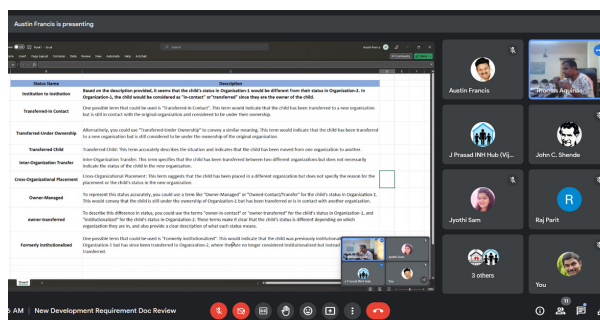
Austin Francis is presenting

| Status Name | Description |
|---|---|
| Institution to Institution | Based on the description provided, it seems that the child's status in Organization-1 would be different from their status in Organization-2. In Organization-1, the child would be considered as "in-contact" or "transferred" since they are the owner of the child. |
| Transferred-in Contact | One possible term that could be used is "Transferred-In Contact". This term would indicate that the child has been transferred to a new organization but is still in contact with the original organization and considered to be under their ownership. |
| Transferred-Under Ownership | Alternatively, you could use "Transferred-Under Ownership" to convey a similar meaning. This term would indicate that the child has been transferred to a new organization but is still considered to be under the ownership of the original organization. |
| Transferred Child | Transferred Child: This term accurately describes the situation and indicates that the child has been moved from one organization to another. |
| Inter-Organization Transfer | Inter-Organization Transfer: This term specifies that the child has been transferred between two different organizations but does not necessarily indicate the status of the child in the new organization. |
| Cross-Organizational Placement | Cross-Organizational Placement: This term suggests that the child has been placed in a different organization but does not specify the reason for the placement or the child's status in the new organization. |
| Owner-Managed | To represent this status accurately, you could use a term like "Owner-Managed" or "Owned Contact/Transfer" for the child's status in Organization-1. This would convey that the child is still under the ownership of Organization-1 but has been transferred or is in contact with another organization. |
| owner-transferred | To describe this difference in status, you could use the terms "owner-in contact" or "owner-transferred" for the child's status in Organization-1, and "institutionalized" for the child's status in Organization-2. These terms make it clear that the child's status is different depending on which organization they are in, and also provide a clear description of what each status means. |
| Formerly Institutionalized | One possible term that could be used is "Formerly Institutionalized". This would indicate that the child was previously institutionalized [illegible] Organization-1 but has since been transferred to Organization-2, where they are no longer considered institutionalized but instead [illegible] transferred. |

Austin Francis
Thomas Aquinas
J Prasad INH Hub (Vij...
John C. Shende
Jyothi Sam
Raj Parit
R
3 others
You

New Development Requirement Doc Review